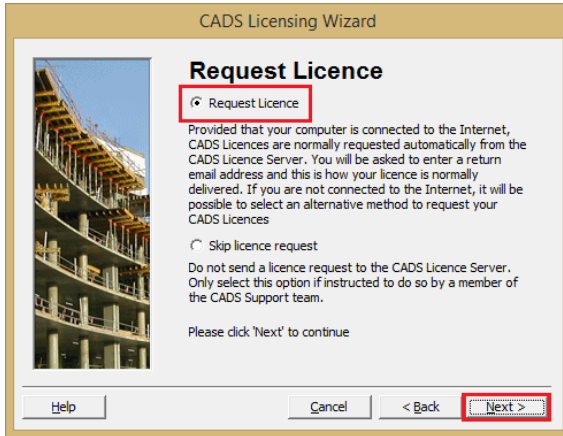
CADS Licensing Wizard

Request Licence

Request Licence

Provided that your computer is connected to the Internet, CADS Licences are normally requested automatically from the CADS Licence Server. You will be asked to enter a return email address and this is how your licence is normally delivered. If you are not connected to the Internet, it will be possible to select an alternative method to request your CADS Licences

Skip licence request

Do not send a licence request to the CADS Licence Server. Only select this option if instructed to do so by a member of the CADS Support team.

Please click 'Next' to continue

Help

Cancel

< Back

Next >